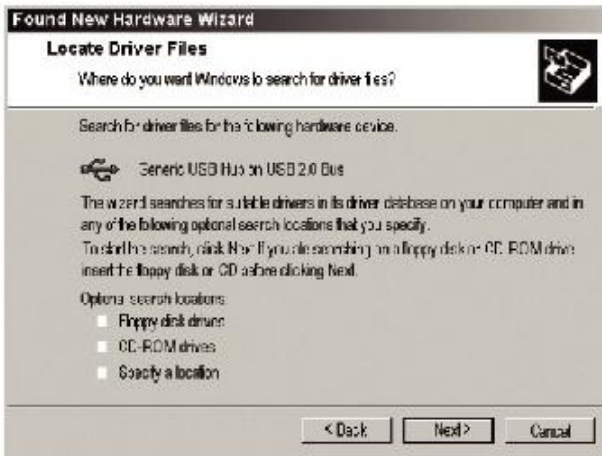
Found New Hardware Wizard

Locate Driver Files

Where do you want Windows to search for driver files?

Search for driver files for the following hardware device.

Generic USB Hub on USB 2.0 Bus

The wizard searches for suitable drivers in its driver database on your computer and in any of the following optional search locations that you specify.

To start the search, click Next. If you are searching on a floppy disk or CD-ROM drive, insert the floppy disk or CD before clicking Next.

Optional search locations:

Floppy disk drives

CD-ROM drives

Specify a location

< Back

Next >

Cancel